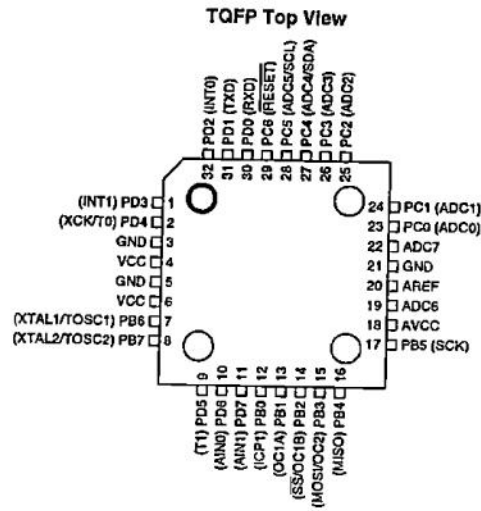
TQFP Top View

PD2 (INT0)
PD1 (TXD)
PD0 (RXD)
PC6 ($\overline{RESET}$)
PC5 (ADC5/SCL)
PC4 (ADC4/SDA)
PC3 (ADC3)
PC2 (ADC2)
32
31
30
29
28
27
26
25

(INT1) PD3 1
(XCK/T0) PD4 2
GND 3
VCC 4
GND 5
VCC 6
(XTAL1/TOSC1) PB6 7
(XTAL2/TOSC2) PB7 8

24 PC1 (ADC1)
23 PC0 (ADC0)
22 ADC7
21 GND
20 AREF
19 ADC6
18 AVCC
17 PB5 (SCK)

9
10
11
12
13
14
15
16
(T1) PD5
(AIN0) PD6
(AIN1) PD7
(ICP1) PB0
(OC1A) PB1
($\overline{SS}$/OC1B) PB2
(MOSI/OC2) PB3
(MISO) PB4